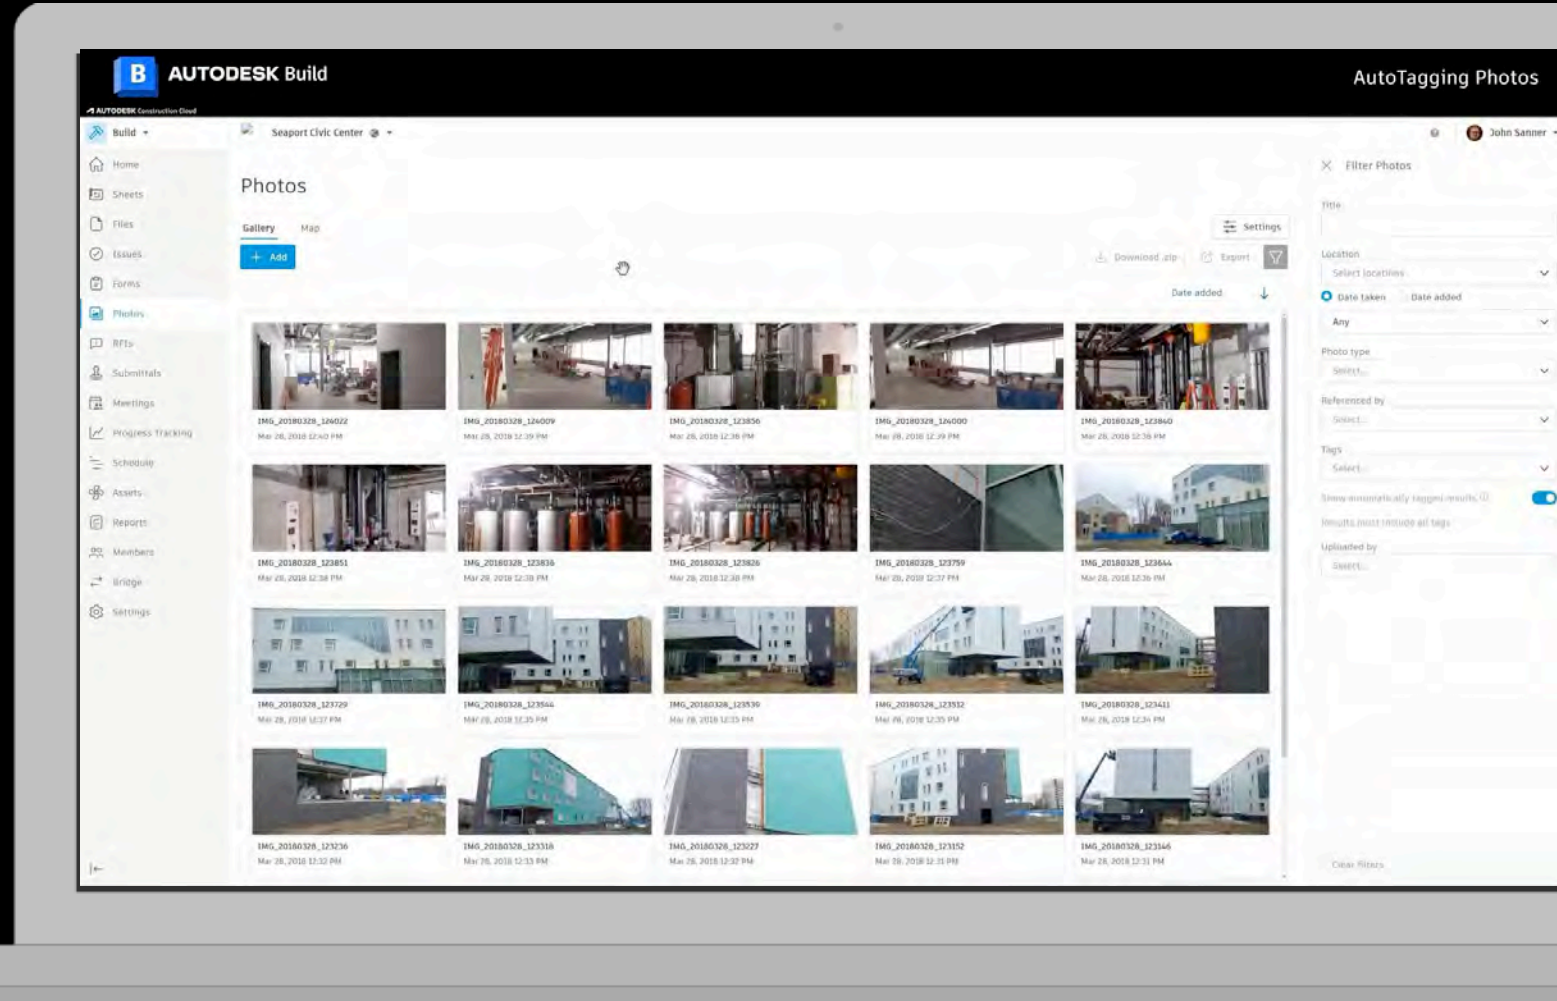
B AUTODESK Build

AUTODESK Construction Cloud

AutoTagging Photos

Build

Seaport Civic Center

John Sanner

Home
Sheets
Files
Issues
Forms
Photos
RFIs
Submittals
Meetings
Progress Tracking
Schedule
Assets
Reports
Members
Bridge
Settings

Photos

Gallery Map

+ Add

Settings

Download .zip Export

Date added

IMG_20180328_124022
Mar 28, 2018 12:40 PM

IMG_20180328_124009
Mar 28, 2018 12:39 PM

IMG_20180328_123856
Mar 28, 2018 12:38 PM

IMG_20180328_124000
Mar 28, 2018 12:39 PM

IMG_20180328_123840
Mar 28, 2018 12:38 PM

IMG_20180328_123851
Mar 28, 2018 12:38 PM

IMG_20180328_123836
Mar 28, 2018 12:38 PM

IMG_20180328_123826
Mar 28, 2018 12:38 PM

IMG_20180328_123759
Mar 28, 2018 12:37 PM

IMG_20180328_123644
Mar 28, 2018 12:36 PM

IMG_20180328_123729
Mar 28, 2018 12:37 PM

IMG_20180328_123544
Mar 28, 2018 12:35 PM

IMG_20180328_123530
Mar 28, 2018 12:35 PM

IMG_20180328_123512
Mar 28, 2018 12:35 PM

IMG_20180328_123411
Mar 28, 2018 12:34 PM

IMG_20180328_123236
Mar 28, 2018 12:32 PM

IMG_20180328_123318
Mar 28, 2018 12:33 PM

IMG_20180328_123227
Mar 28, 2018 12:32 PM

IMG_20180328_123152
Mar 28, 2018 12:31 PM

IMG_20180328_123146
Mar 28, 2018 12:31 PM

Filter Photos

Title

Location
Select locations

Date taken Date added

Any

Photo type
Select...

Referenced by
Select...

Tags
Select...

Show automatically tagged results

Results must include all tags

Uploaded by
Select...

Clear filters